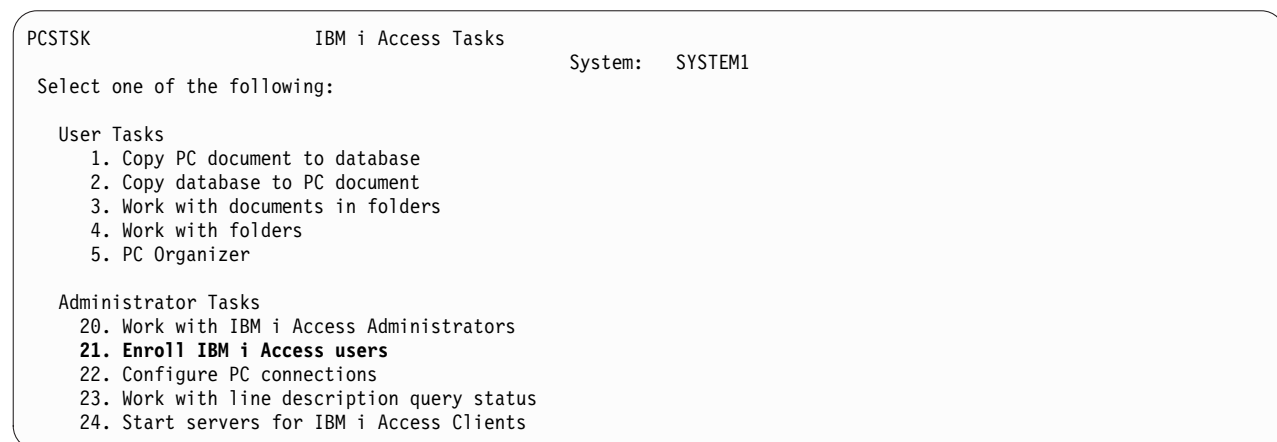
PCSTSK IBM i Access Tasks
System: SYSTEM1
Select one of the following:

User Tasks
1. Copy PC document to database
2. Copy database to PC document
3. Work with documents in folders
4. Work with folders
5. PC Organizer

Administrator Tasks
20. Work with IBM i Access Administrators
21. Enroll IBM i Access users
22. Configure PC connections
23. Work with line description query status
24. Start servers for IBM i Access Clients